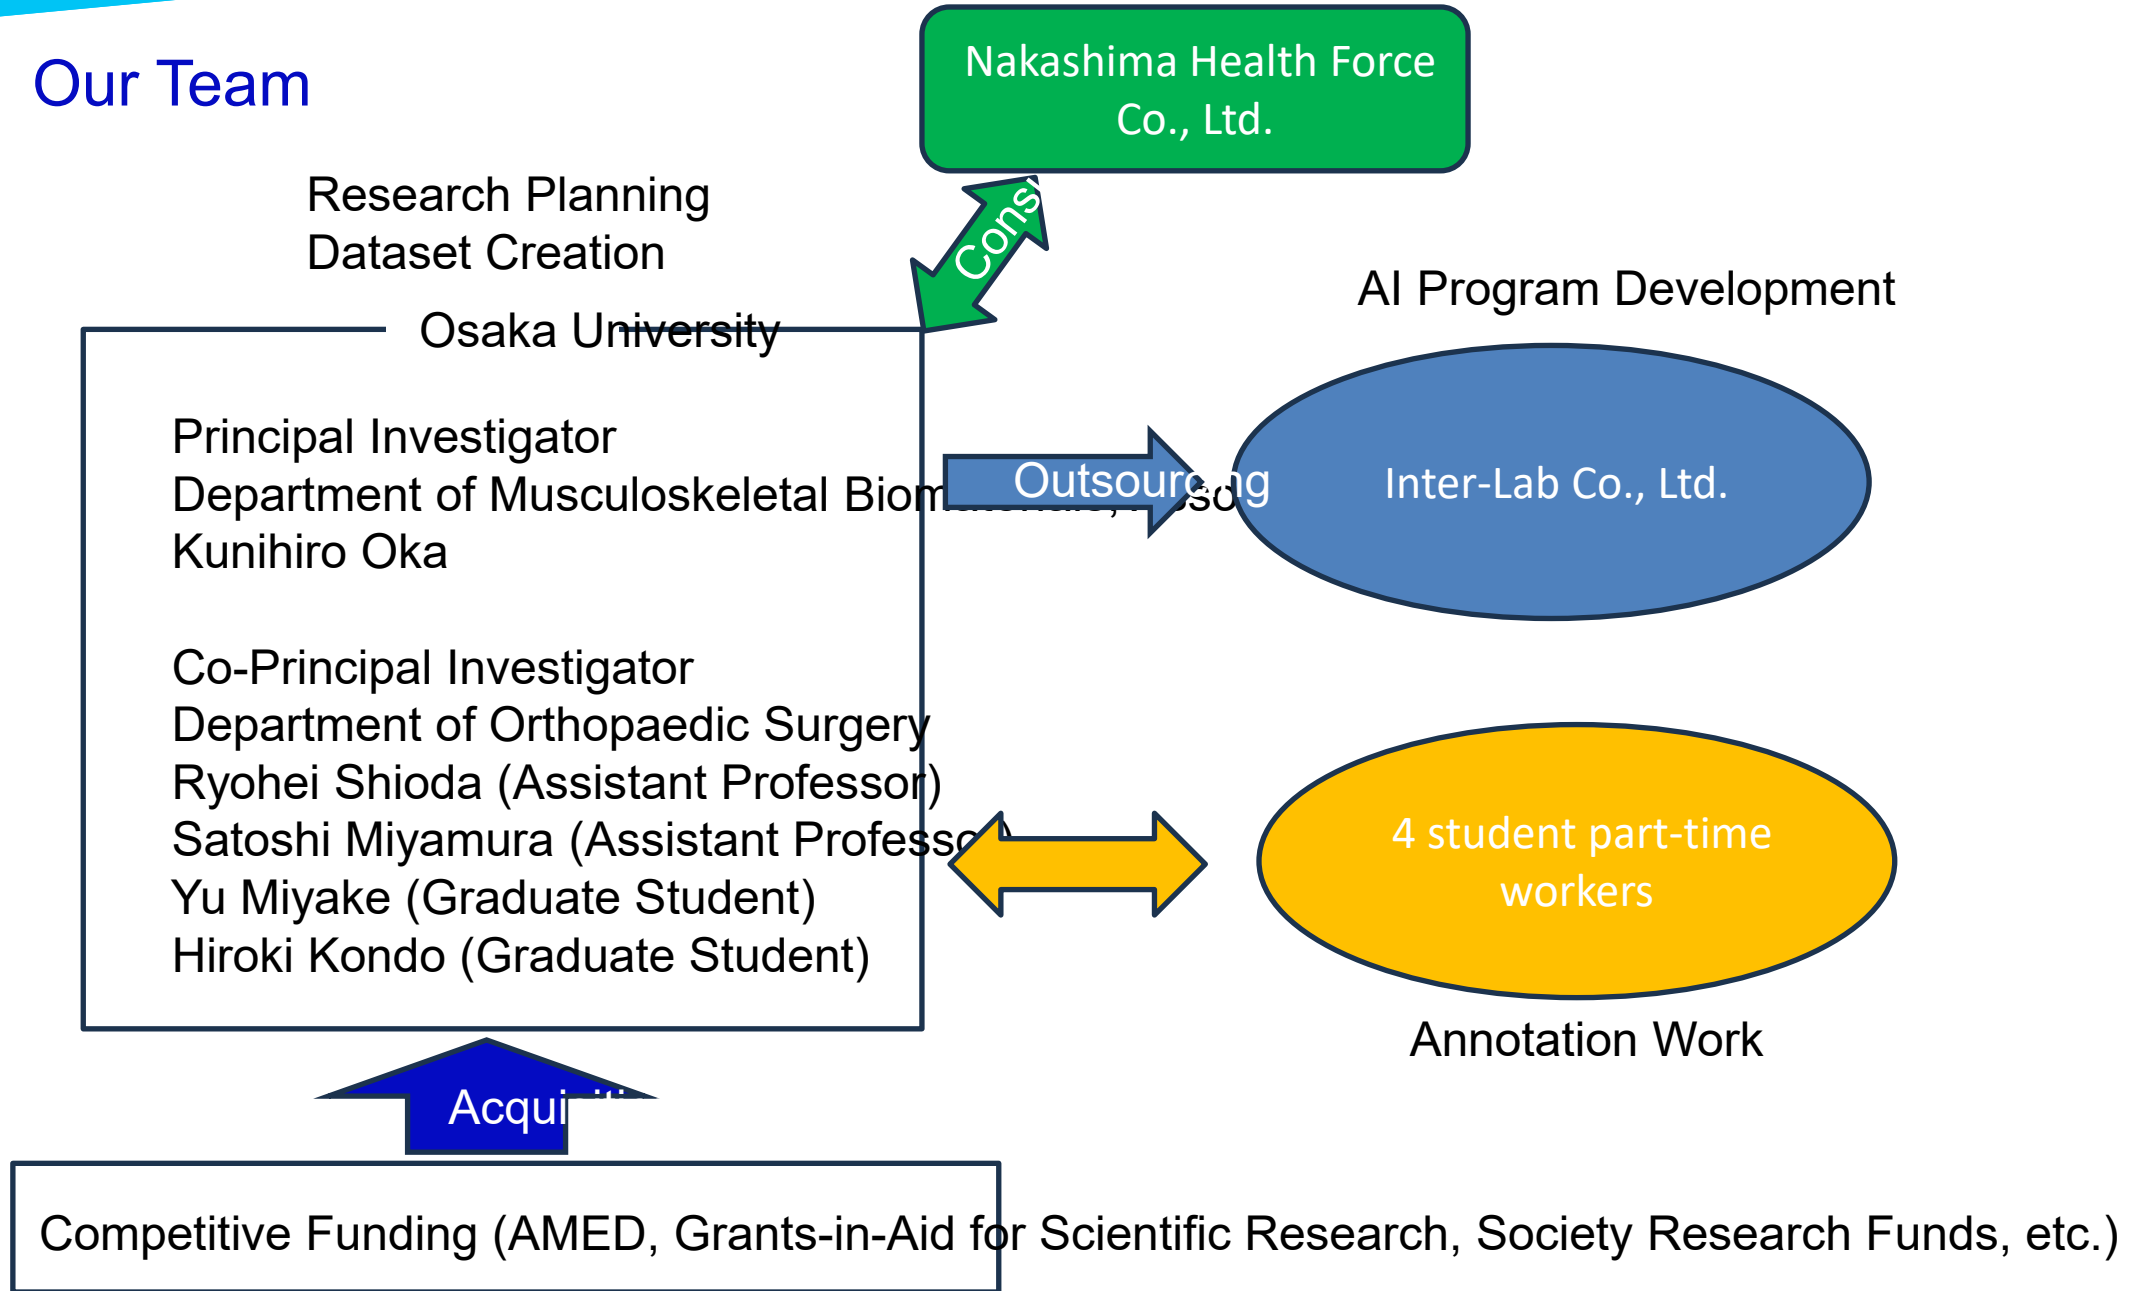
Our Team

Nakashima Health Force Co., Ltd.

Research Planning
Dataset Creation

Cons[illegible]

AI Program Development

Osaka University

Principal Investigator
Department of Musculoskeletal Biom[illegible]
Kunihiro Oka

Outsourcing

Inter-Lab Co., Ltd.

Co-Principal Investigator
Department of Orthopaedic Surgery
Ryohei Shioda (Assistant Professor)
Satoshi Miyamura (Assistant Professo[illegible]
Yu Miyake (Graduate Student)
Hiroki Kondo (Graduate Student)

4 student part-time workers

Annotation Work

Acqui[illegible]

Competitive Funding (AMED, Grants-in-Aid for Scientific Research, Society Research Funds, etc.)